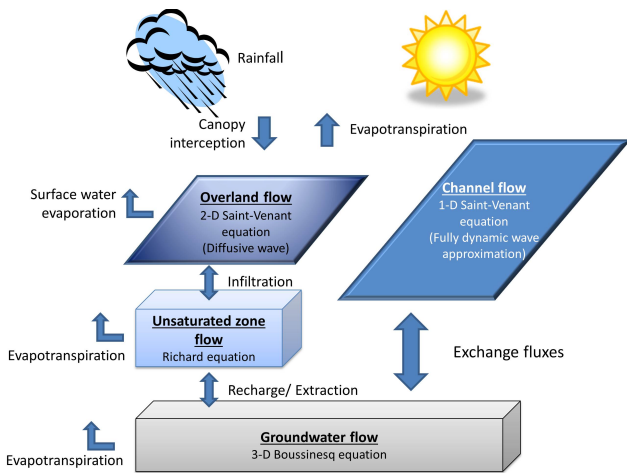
Rainfall

Canopy interception

Evapotranspiration

Surface water evaporation

Overland flow
2-D Saint-Venant equation
(Diffusive wave)

Channel flow
1-D Saint-Venant equation
(Fully dynamic wave approximation)

Infiltration

Unsaturated zone flow
Richard equation

Evapotranspiration

Exchange fluxes

Recharge/ Extraction

Groundwater flow
3-D Boussinesq equation

Evapotranspiration